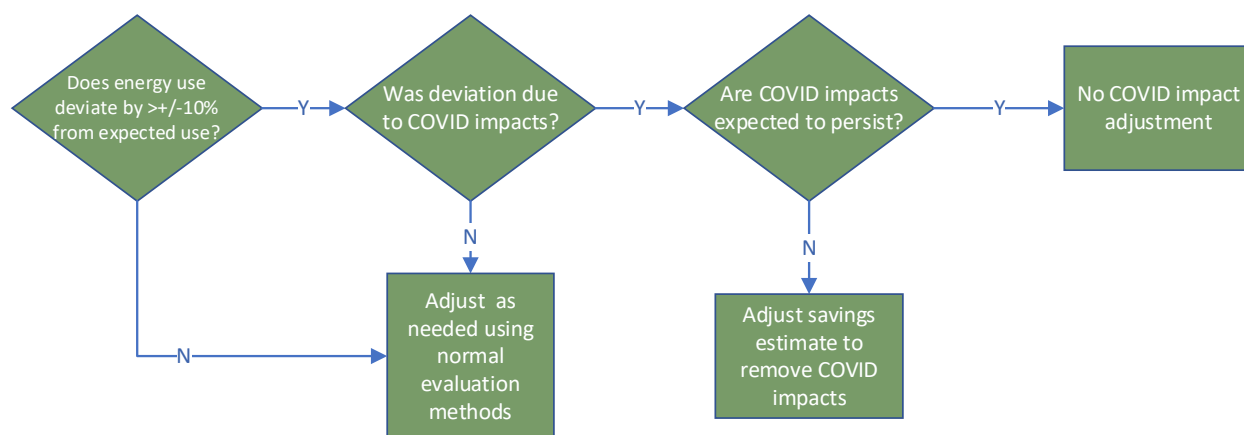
Does energy use deviate by >+/-10% from expected use?

Y

Was deviation due to COVID impacts?

Y

Are COVID impacts expected to persist?

Y

No COVID impact adjustment

N

N

N

Adjust as needed using normal evaluation methods

Adjust savings estimate to remove COVID impacts